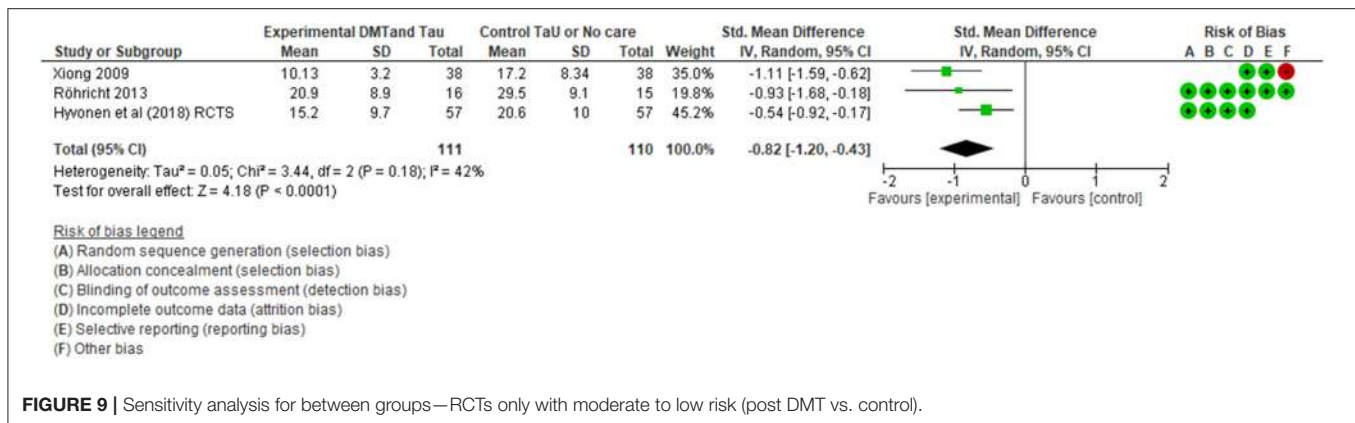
| Study or Subgroup | Experimental DMTand Tau Mean | SD | Total | Control TaU or No care Mean | SD | Total | Weight | Std. Mean Difference IV, Random, 95% CI | Std. Mean Difference IV, Random, 95% CI | Risk of Bias A B C D E F |
|---|---|---|---|---|---|---|---|---|---|---|
| Xiong 2009 | 10.13 | 3.2 | 38 | 17.2 | 8.34 | 38 | 35.0% | -1.11 [-1.59, -0.62] | | + + − |
| Röhricht 2013 | 20.9 | 8.9 | 16 | 29.5 | 9.1 | 15 | 19.8% | -0.93 [-1.68, -0.18] | | + + + + + + |
| Hyvonen et al (2018) RCTS | 15.2 | 9.7 | 57 | 20.6 | 10 | 57 | 45.2% | -0.54 [-0.92, -0.17] | | + + + + |
| Total (95% CI) | | | 111 | | | 110 | 100.0% | -0.82 [-1.20, -0.43] | | |

Heterogeneity: Tau² = 0.05; Chi² = 3.44, df = 2 (P = 0.18); I² = 42%
Test for overall effect: Z = 4.18 (P < 0.0001)

-2 -1 0 1 2
Favours [experimental] Favours [control]

Risk of bias legend
(A) Random sequence generation (selection bias)
(B) Allocation concealment (selection bias)
(C) Blinding of outcome assessment (detection bias)
(D) Incomplete outcome data (attrition bias)
(E) Selective reporting (reporting bias)
(F) Other bias

FIGURE 9 | Sensitivity analysis for between groups—RCTs only with moderate to low risk (post DMT vs. control).